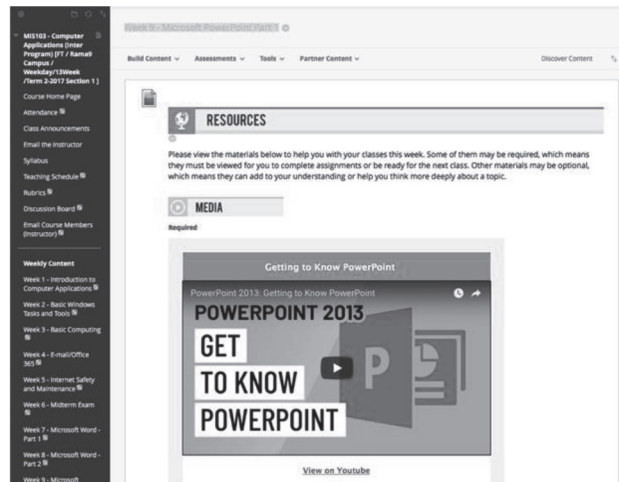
MIS103 - Computer Applications (Inter Program) [FT / Rama9 Campus / Weekday/15Week /Term 2-2017 Section 1 ]

Course Home Page
Attendance
Class Announcements
Email the Instructor
Syllabus
Teaching Schedule
Rubrics
Discussion Board
Email Course Members (Instructor)

Weekly Content
Week 1 - Introduction to Computer Applications
Week 2 - Basic Windows Tasks and Tools
Week 3 - Basic Computing
Week 4 - E-mail/Office 365
Week 5 - Internet Safety and Maintenance
Week 6 - Midterm Exam
Week 7 - Microsoft Word - Part 1
Week 8 - Microsoft Word - Part 2
Week 9 - Microsoft

Week 9 - Microsoft PowerPoint Part 1

Build Content ∨ Assessments ∨ Tools ∨ Partner Content ∨ Discover Content

RESOURCES

Please view the materials below to help you with your classes this week. Some of them may be required, which means they must be viewed for you to complete assignments or be ready for the next class. Other materials may be optional, which means they can add to your understanding or help you think more deeply about a topic.

MEDIA

Required

Getting to Know PowerPoint

PowerPoint 2013: Getting to Know PowerPoint

POWERPOINT 2013
GET
TO KNOW
POWERPOINT

View on Youtube